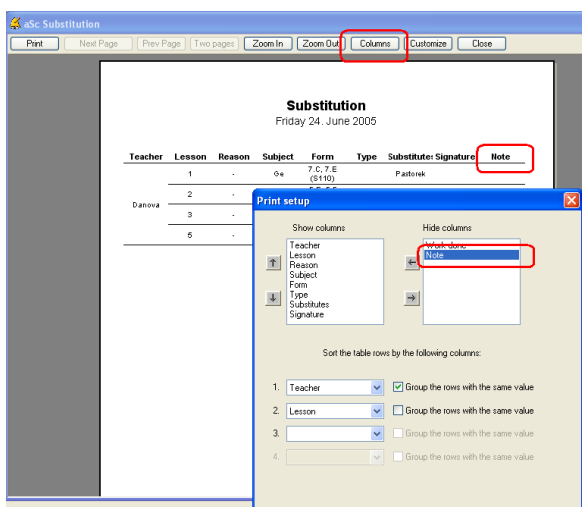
aSc Substitution

Print | Next Page | Prev Page | Two pages | Zoom In | Zoom Out | Columns | Customize | Close

Substitution
Friday 24. June 2005

| Teacher | Lesson | Reason | Subject | Form | Type | Substitute: Signature | Note |
|---|---|---|---|---|---|---|---|
| | 1 | - | Ge | 7.C, 7.E (S110) | | Pastorek | |
| Danova | 2 | - | | | | | |
| | 3 | - | | | | | |
| | 5 | - | | | | | |

Print setup

Show columns
Teacher
Lesson
Reason
Subject
Form
Type
Substitutes
Signature

Hide columns
Work done
Note

Sort the table rows by the following columns:

1. Teacher ☑ Group the rows with the same value
2. Lesson ☐ Group the rows with the same value
3. ☐ Group the rows with the same value
4. ☐ Group the rows with the same value